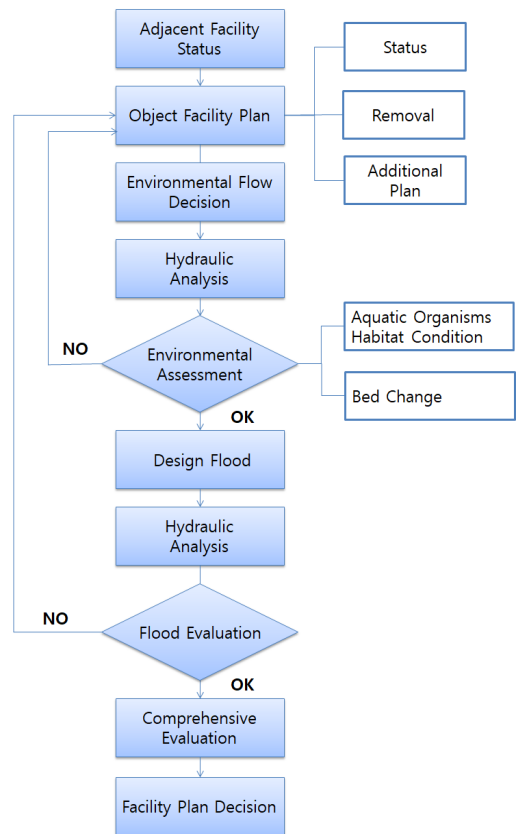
Adjacent Facility Status

Object Facility Plan

Status

Removal

Additional Plan

Environmental Flow Decision

Hydraulic Analysis

NO

Environmental Assessment

Aquatic Organisms Habitat Condition

Bed Change

OK

Design Flood

Hydraulic Analysis

NO

Flood Evaluation

OK

Comprehensive Evaluation

Facility Plan Decision